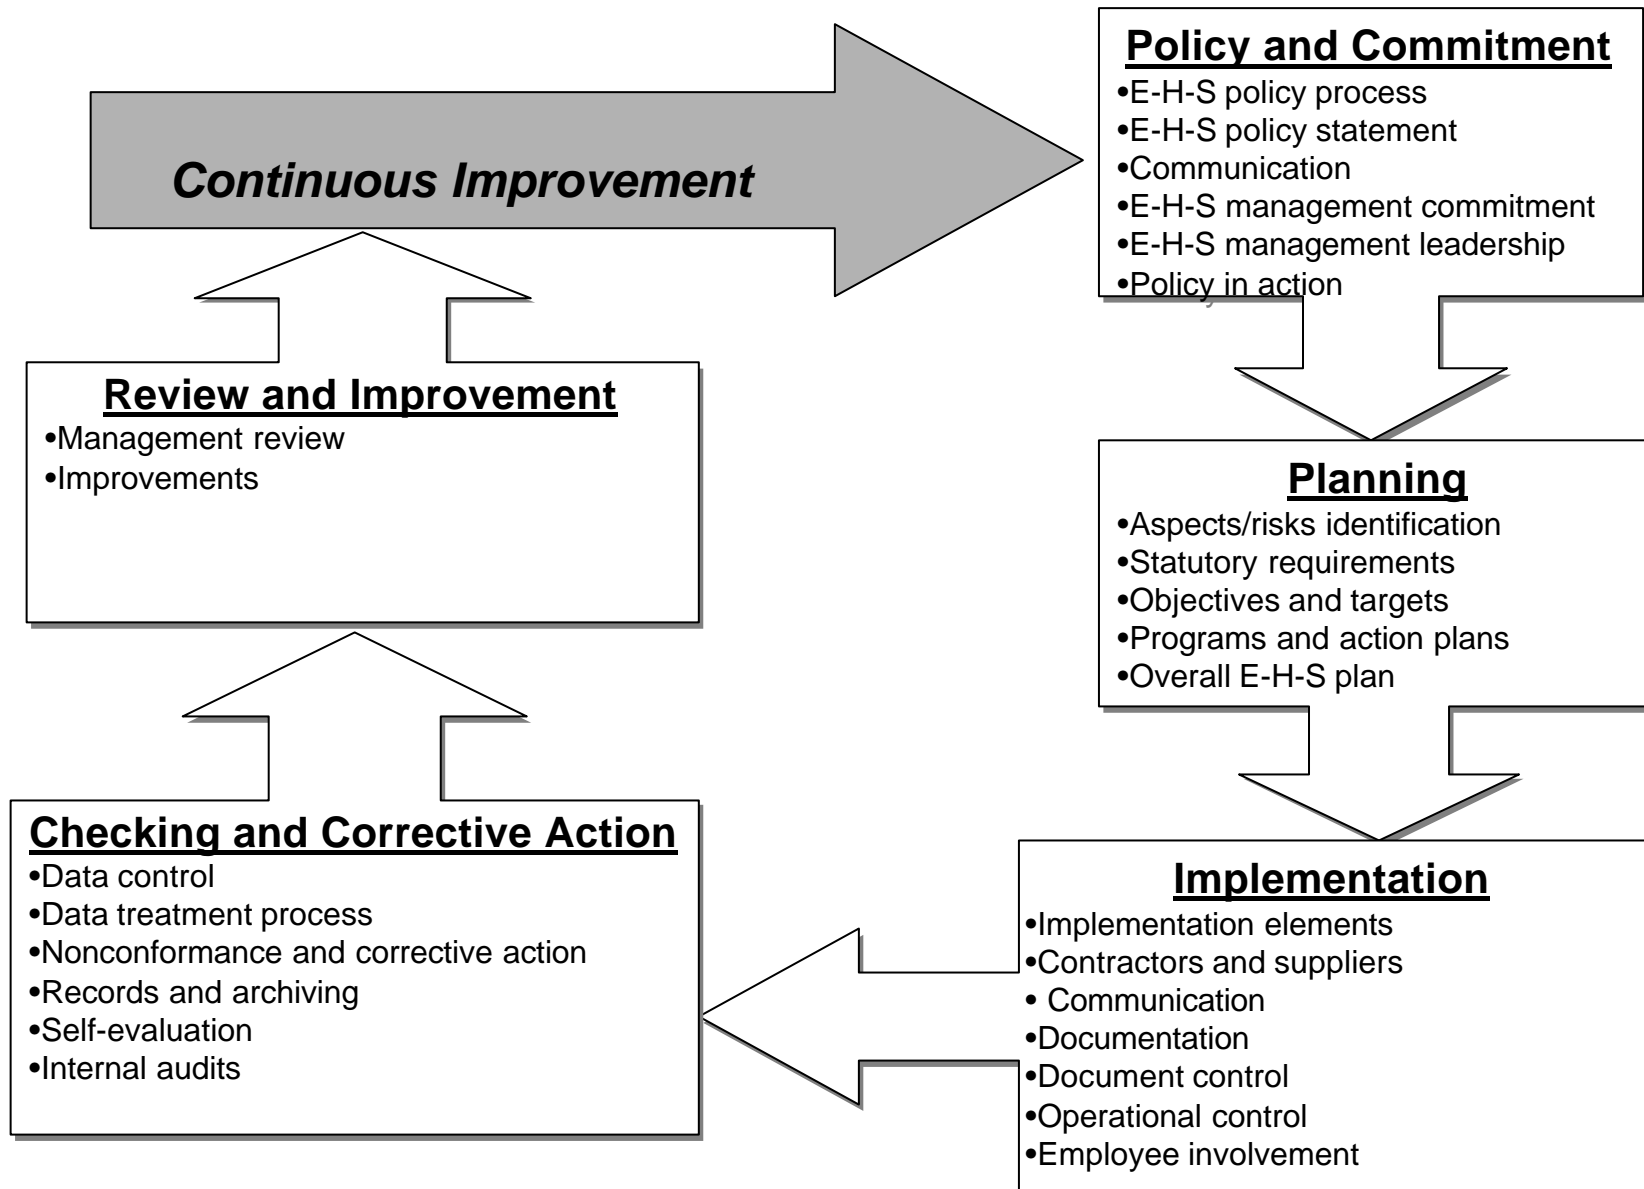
Continuous Improvement

Policy and Commitment
•E-H-S policy process
•E-H-S policy statement
•Communication
•E-H-S management commitment
•E-H-S management leadership
•Policy in action

Planning
•Aspects/risks identification
•Statutory requirements
•Objectives and targets
•Programs and action plans
•Overall E-H-S plan

Implementation
•Implementation elements
•Contractors and suppliers
• Communication
•Documentation
•Document control
•Operational control
•Employee involvement

Checking and Corrective Action
•Data control
•Data treatment process
•Nonconformance and corrective action
•Records and archiving
•Self-evaluation
•Internal audits

Review and Improvement
•Management review
•Improvements